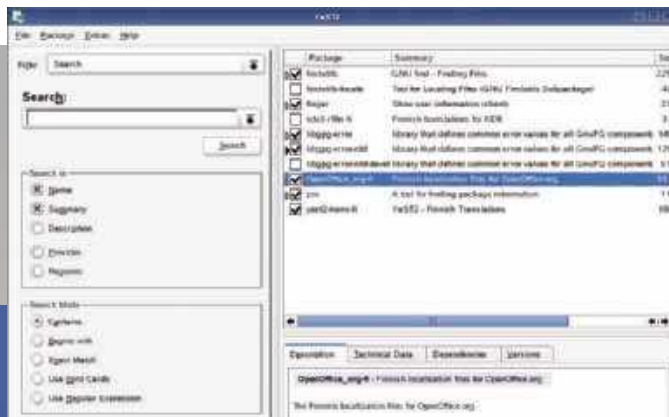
YaST2

File Package Extras Help

Filter: Search

Search:

Search

Search in
Name
Summary
Description
Provides
Requires

Search Mode
Contains
Begins with
Exact Match
Use Wild Cards
Use Regular Expression

| | Package | Summary | Si |
|---|---|---|---|
| | findutils | GNU find - Finding Files | 22 |
| | findutils-locate | Tool for Locating Files (GNU Findutils Subpackage) | 4 |
| | finger | Show user information (client) | 3 |
| | kde3-i18n-fi | Finnish localization for KDE | 3 |
| | libgpg-error | library that defines common error values for all GnuPG components | 6 |
| | libgpg-error-32bit | library that defines common error values for all GnuPG components | 1 |
| | libgpg-error-devel | library that defines common error values for all GnuPG components | 1 |
| | OpenOffice_org-fi | Finnish localization files for OpenOffice.org | 5 |
| | pin | A tool for finding packages information | 1 |
| | yast2-trans-fi | YaST2 - Finnish Translations | 8 |

Description | Technical Data | Dependencies | Versions

OpenOffice_org-fi - Finnish localization files for OpenOffice.org

The Finnish localization files for OpenOffice.org